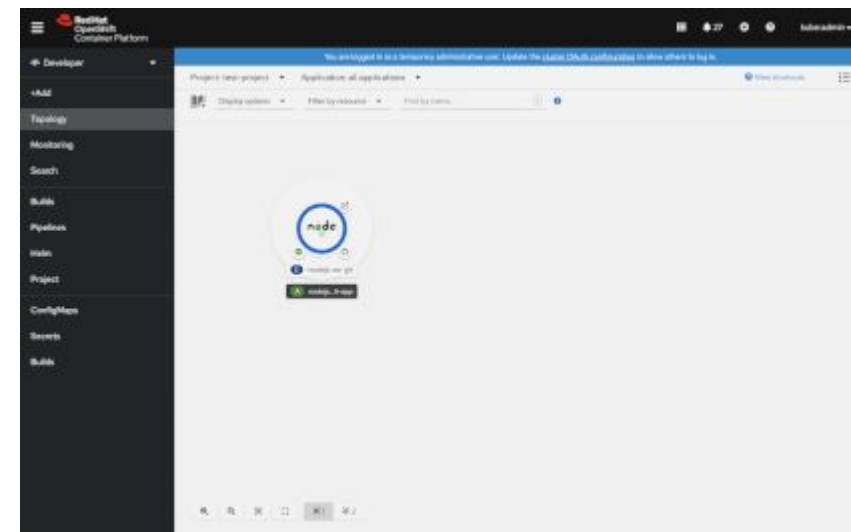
Red Hat
OpenShift
Container Platform

27

kubeadmin

Developer

+Add

Topology

Monitoring

Search

Builds

Pipelines

Helm

Project

ConfigMaps

Secrets

Builds

You are logged in as a temporary administrative user. Update the cluster OAuth configuration to allow others to log in.

Project: new-project

Application: all applications

View shortcuts

Display options

Filter by resource

Find by name

node

D nodejs-ex-git

A nodejs...fr-app